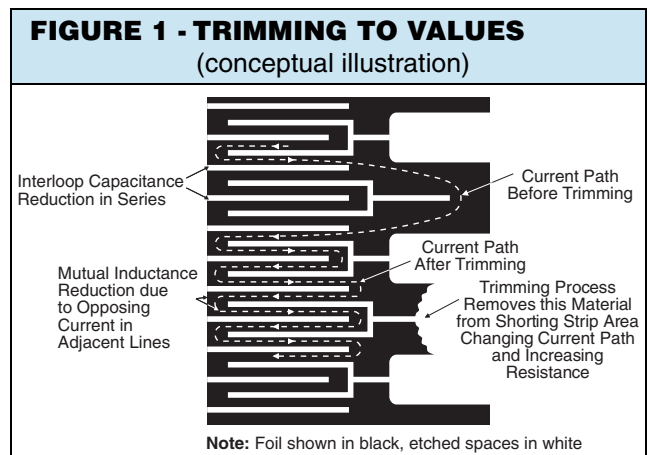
FIGURE 1 - TRIMMING TO VALUES
(conceptual illustration)

Interloop Capacitance Reduction in Series

Current Path Before Trimming

Current Path After Trimming

Mutual Inductance Reduction due to Opposing Current in Adjacent Lines

Trimming Process Removes this Material from Shorting Strip Area Changing Current Path and Increasing Resistance

Note: Foil shown in black, etched spaces in white